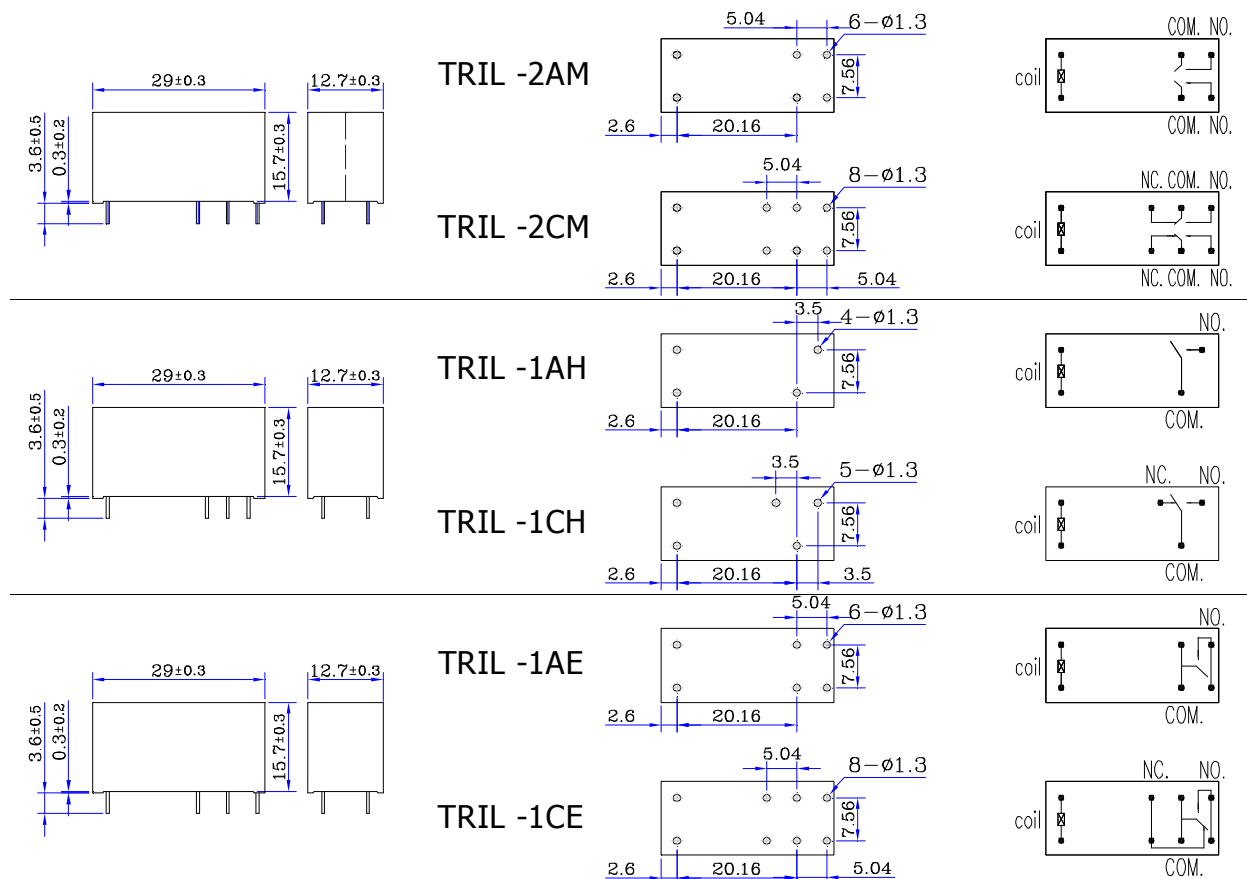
29±0.3
12.7±0.3
3.6±0.5
0.3±0.2
15.7±0.3
TRIL -2AM
5.04
6-ø1.3
7.56
2.6
20.16
COM. NO.
coil
COM. NO.

TRIL -2CM
5.04
8-ø1.3
7.56
2.6
20.16
5.04
NC. COM. NO.
coil
NC. COM. NO.

29±0.3
12.7±0.3
3.6±0.5
0.3±0.2
15.7±0.3
TRIL -1AH
3.5
4-ø1.3
7.56
2.6
20.16
NO.
coil
COM.

TRIL -1CH
3.5
5-ø1.3
7.56
2.6
20.16
3.5
NC. NO.
coil
COM.

29±0.3
12.7±0.3
3.6±0.5
0.3±0.2
15.7±0.3
TRIL -1AE
5.04
6-ø1.3
7.56
2.6
20.16
NO.
coil
COM.

TRIL -1CE
5.04
8-ø1.3
7.56
2.6
20.16
5.04
NC. NO.
coil
COM.